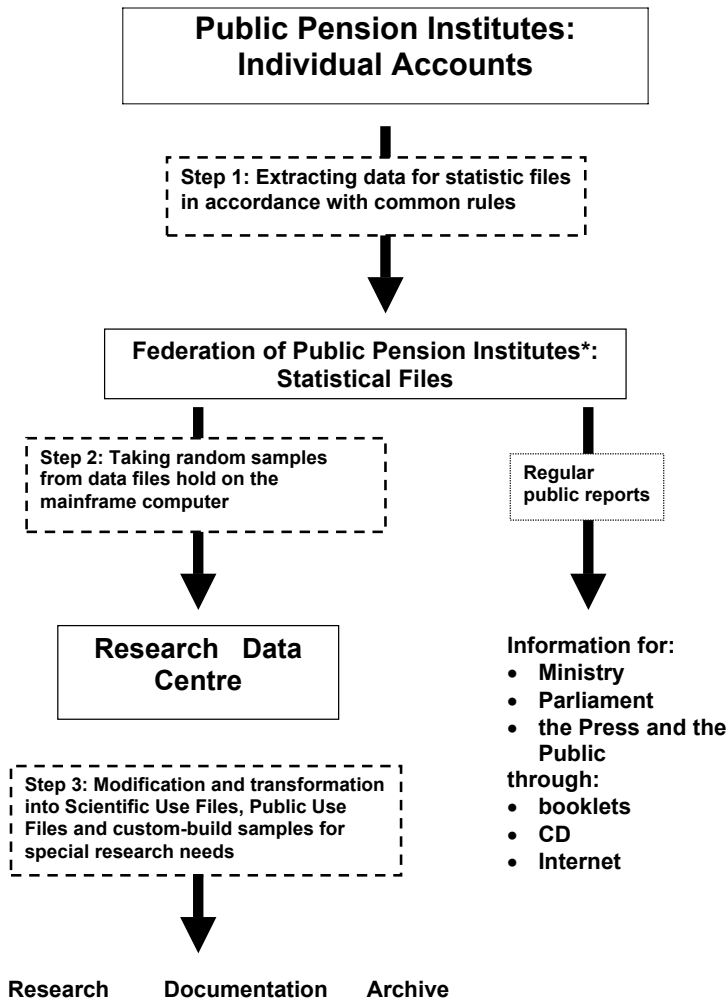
Public Pension Institutes: Individual Accounts

Step 1: Extracting data for statistic files in accordance with common rules

Federation of Public Pension Institutes*: Statistical Files

Step 2: Taking random samples from data files hold on the mainframe computer

Regular public reports

Research Data Centre

Information for:
- Ministry
- Parliament
- the Press and the Public

through:
- booklets
- CD
- Internet

Step 3: Modification and transformation into Scientific Use Files, Public Use Files and custom-build samples for special research needs

Research Documentation Archive